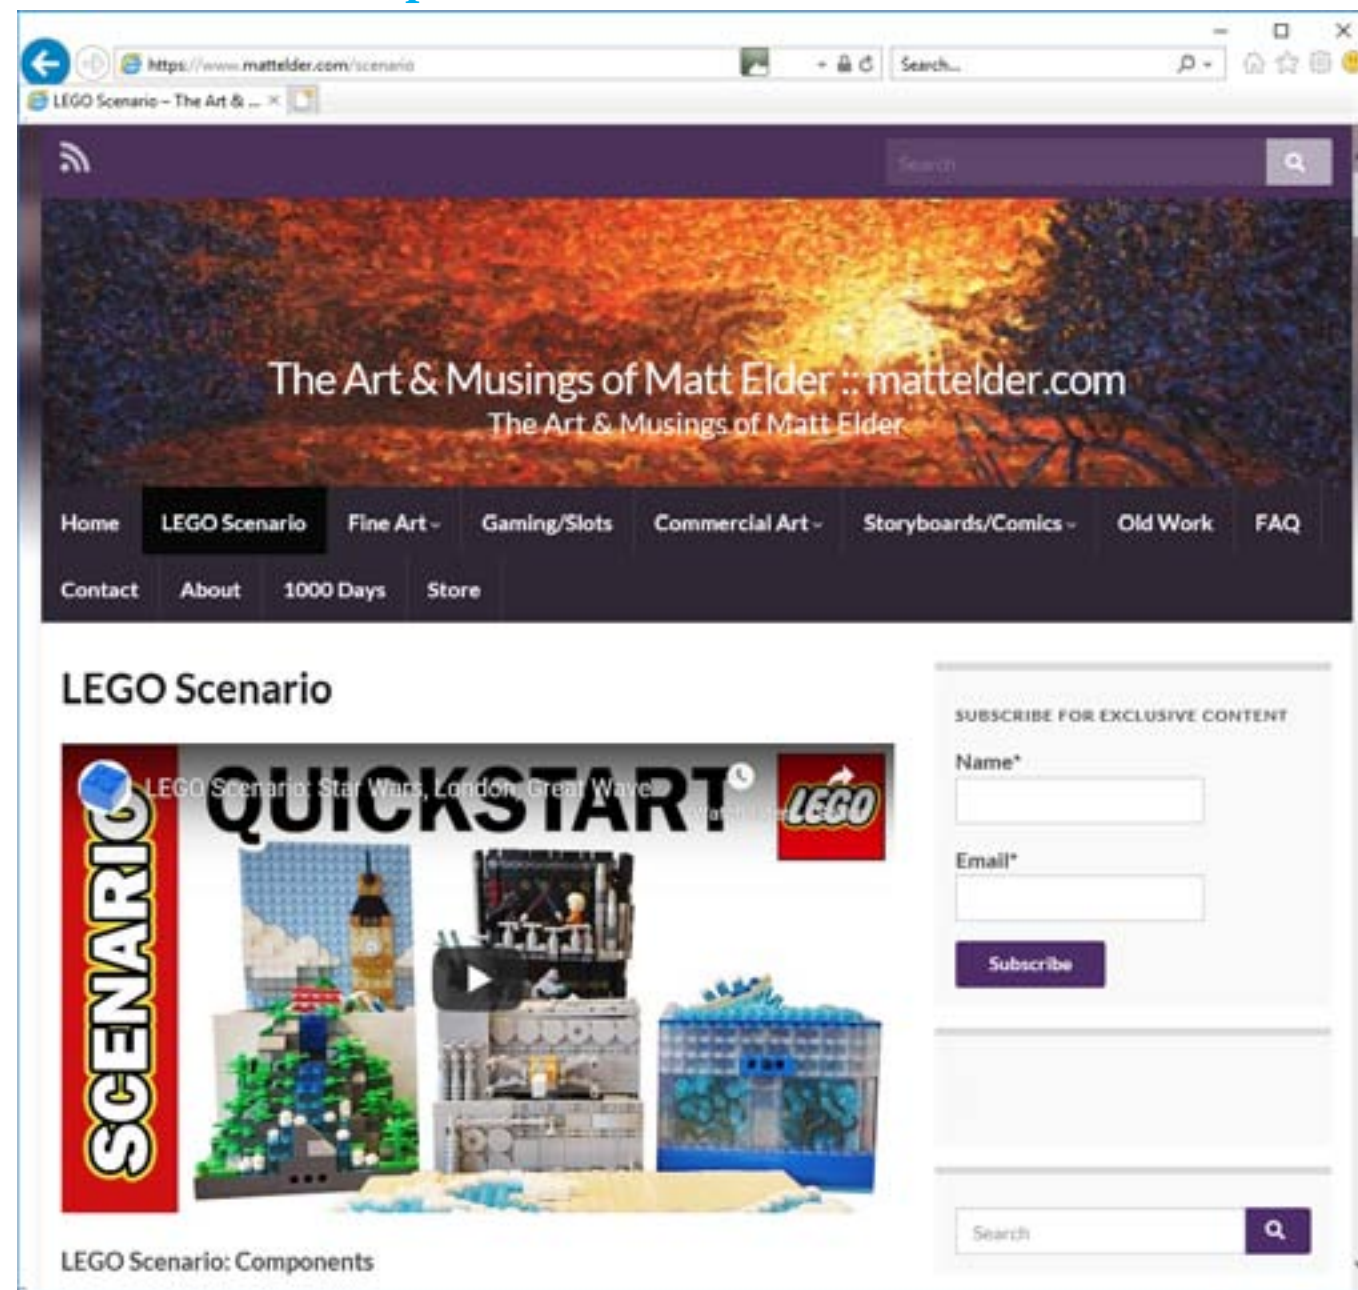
https://www.mattelder.com/scenario

Search...

LEGO Scenario – The Art & ... ×

Search

The Art & Musings of Matt Elder :: mattelder.com

The Art & Musings of Matt Elder

Home | LEGO Scenario | Fine Art | Gaming/Slots | Commercial Art | Storyboards/Comics | Old Work | FAQ | Contact | About | 1000 Days | Store

LEGO Scenario

LEGO Scenario: Star Wars, London, Great Wave

QUICKSTART

SCENARIO

LEGO

LEGO Scenario: Components

SUBSCRIBE FOR EXCLUSIVE CONTENT

Name*

Email*

Subscribe

Search